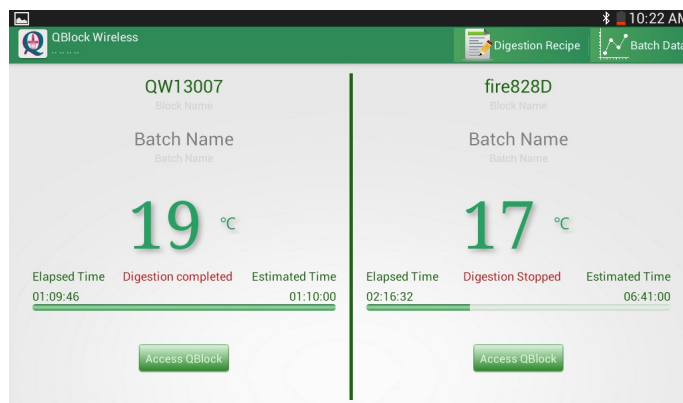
10:22 AM

QBlock Wireless

Digestion Recipe

Batch Data

QW13007

Block Name

Batch Name

Batch Name

19 ℃

Elapsed Time

Digestion completed

Estimated Time

01:09:46

01:10:00

Access QBlock

fire828D

Block Name

Batch Name

Batch Name

17 ℃

Elapsed Time

Digestion Stopped

Estimated Time

02:16:32

06:41:00

Access QBlock